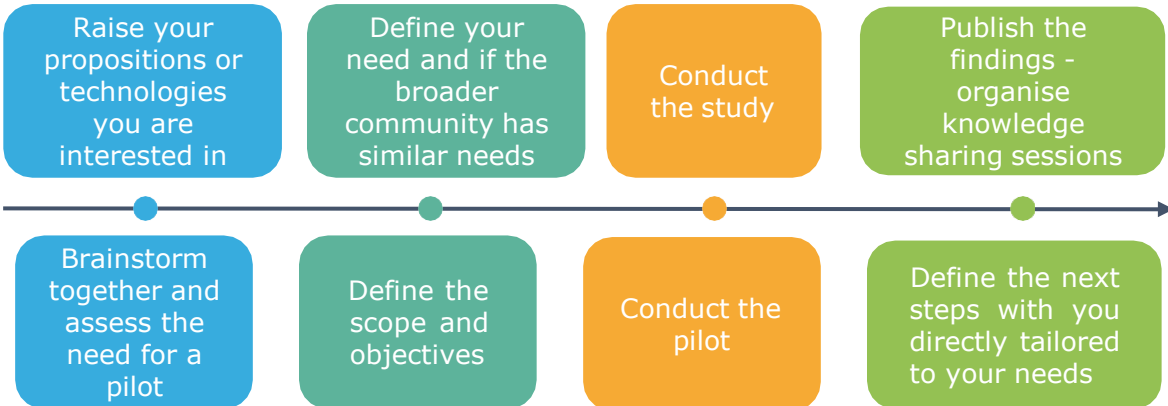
Raise your propositions or technologies you are interested in

Brainstorm together and assess the need for a pilot

Define your need and if the broader community has similar needs

Define the scope and objectives

Conduct the study

Conduct the pilot

Publish the findings - organise knowledge sharing sessions

Define the next steps with you directly tailored to your needs